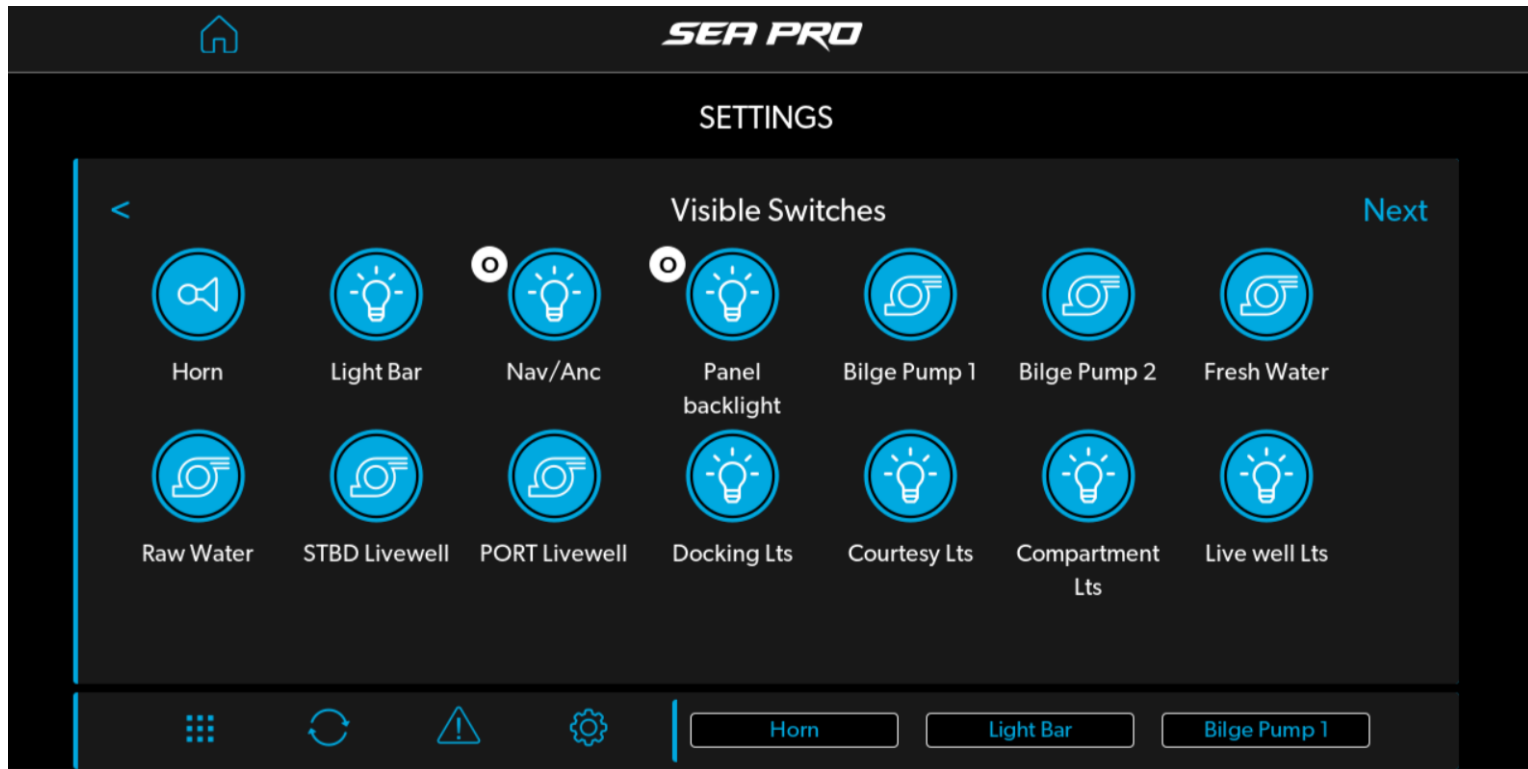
SEA PRO

SETTINGS

<

Visible Switches

Next

Horn
Light Bar
O
Nav/Anc
O
Panel backlight
Bilge Pump 1
Bilge Pump 2
Fresh Water

Raw Water
STBD Livewell
PORT Livewell
Docking Lts
Courtesy Lts
Compartment Lts
Live well Lts

Horn
Light Bar
Bilge Pump 1